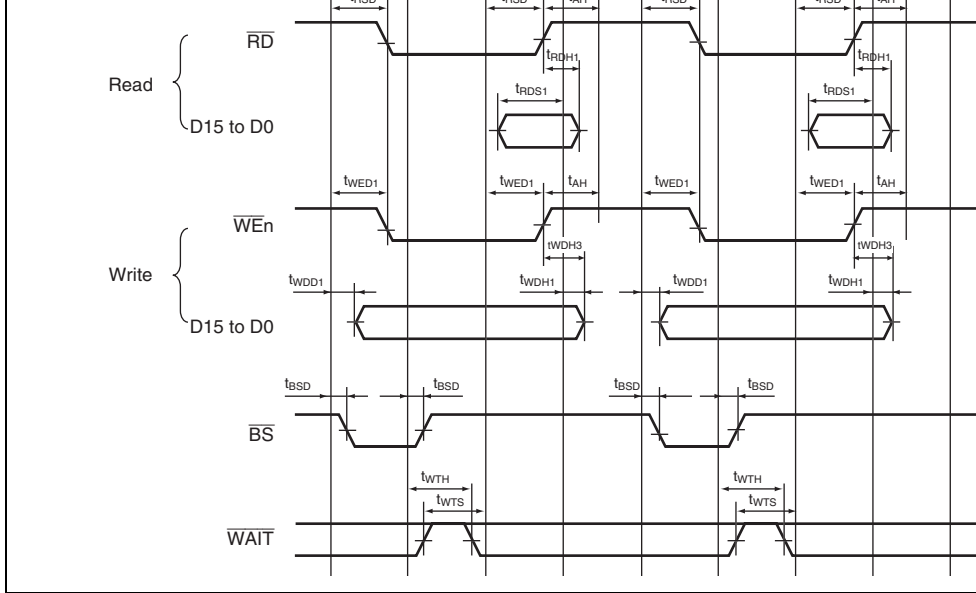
$t_{RSD}$ $t_{RSD}$ $t_{AH}$ $t_{RSD}$ $t_{RSD}$ $t_{AH}$

$\overline{RD}$

$t_{RDH1}$ $t_{RDH1}$

Read

$t_{RDS1}$ $t_{RDS1}$

D15 to D0

$t_{WED1}$ $t_{WED1}$ $t_{AH}$ $t_{WED1}$ $t_{WED1}$ $t_{AH}$

$\overline{WE}$n

$t_{WDH3}$ $t_{WDH3}$

Write

$t_{WDD1}$ $t_{WDH1}$ $t_{WDD1}$ $t_{WDH1}$

D15 to D0

$t_{BSD}$ $t_{BSD}$ $t_{BSD}$ $t_{BSD}$

$\overline{BS}$

$t_{WTH}$ $t_{WTH}$

$t_{WTS}$ $t_{WTS}$

$\overline{WAIT}$